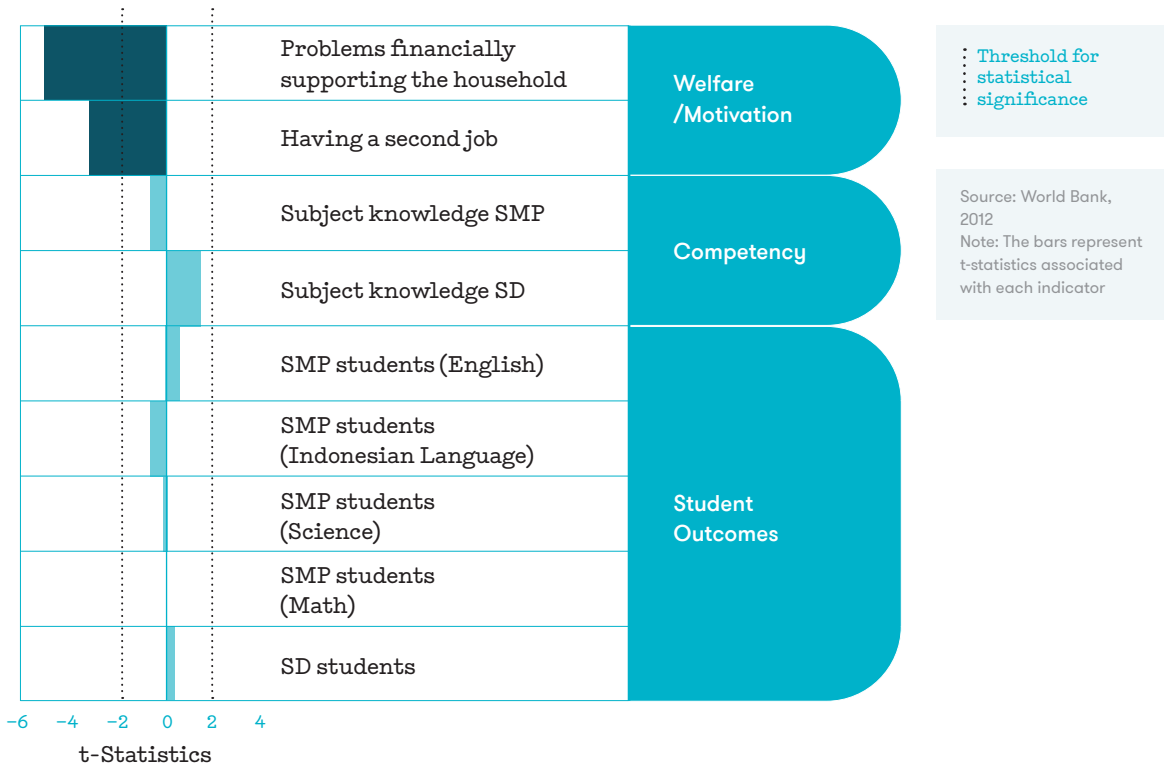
Problems financially supporting the household

Having a second job

Subject knowledge SMP

Subject knowledge SD

SMP students (English)

SMP students (Indonesian Language)

SMP students (Science)

SMP students (Math)

SD students

Welfare /Motivation

Competency

Student Outcomes

-6 -4 -2 0 2 4

t-Statistics

Threshold for statistical significance

Source: World Bank, 2012
Note: The bars represent t-statistics associated with each indicator